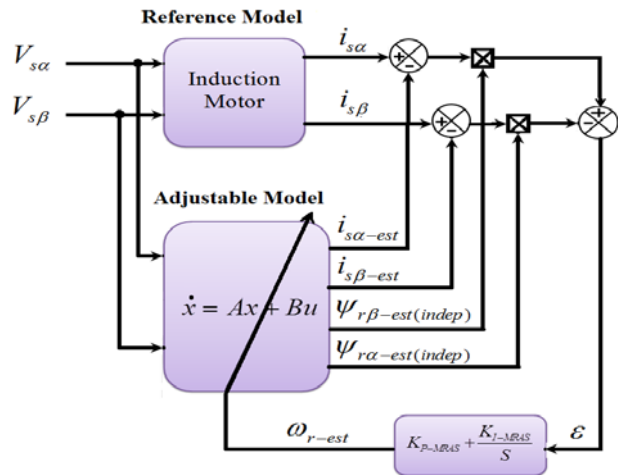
Reference Model

$V_{s\alpha}$

$V_{s\beta}$

Induction Motor

$i_{s\alpha}$

$i_{s\beta}$

+ -

+ -

- +

Adjustable Model

$\dot{x} = Ax + Bu$

$i_{s\alpha-est}$

$i_{s\beta-est}$

$\psi_{r\beta-est(indep)}$

$\psi_{r\alpha-est(indep)}$

$\omega_{r-est}$

$K_{P-MRAS}+\frac{K_{I-MRAS}}{S}$

$\varepsilon$